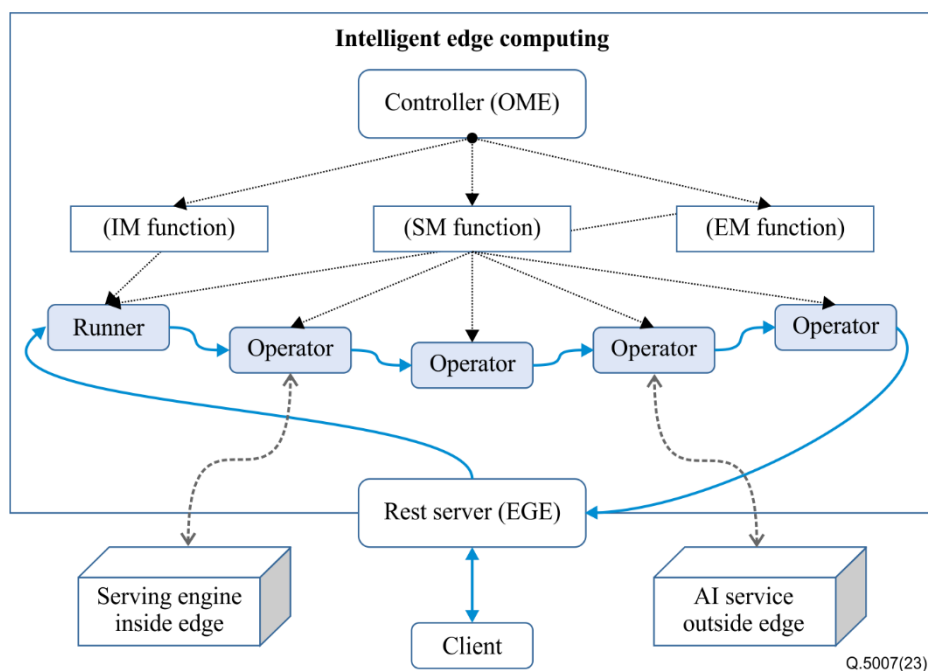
Intelligent edge computing

Controller (OME)

(IM function)

(SM function)

(EM function)

Runner

Operator

Operator

Operator

Operator

Rest server (EGE)

Serving engine inside edge

AI service outside edge

Client

Q.5007(23)